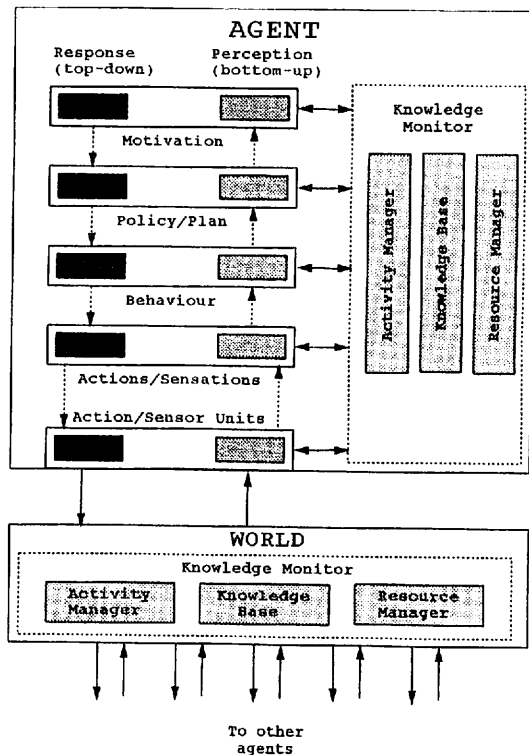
AGENT

Response (top-down)

Perception (bottom-up)

Motivation

Policy/Plan

Behaviour

Actions/Sensations

Action/Sensor Units

Knowledge Monitor

Activity Manager

Knowledge Base

Resource Manager

WORLD

Knowledge Monitor

Activity Manager

Knowledge Base

Resource Manager

To other agents